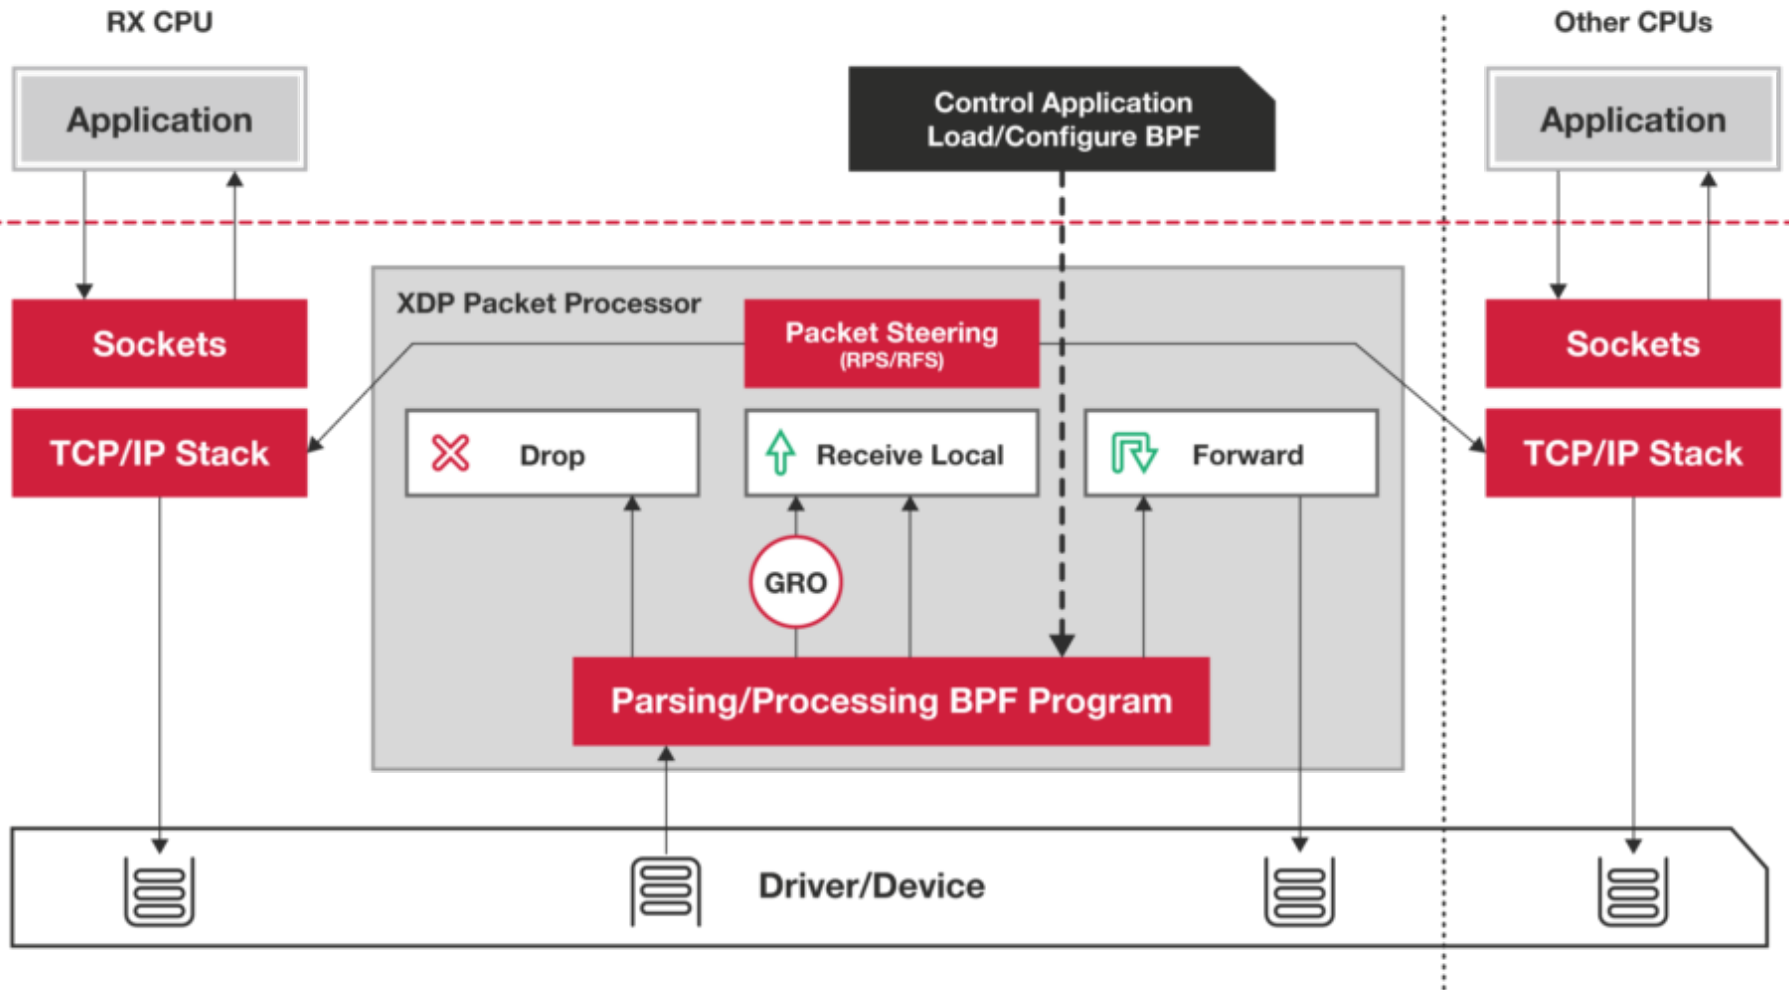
RX CPU

Application

Sockets

TCP/IP Stack

Control Application
Load/Configure BPF

XDP Packet Processor

Packet Steering
(RPS/RFS)

Drop

Receive Local

Forward

GRO

Parsing/Processing BPF Program

Other CPUs

Application

Sockets

TCP/IP Stack

Driver/Device